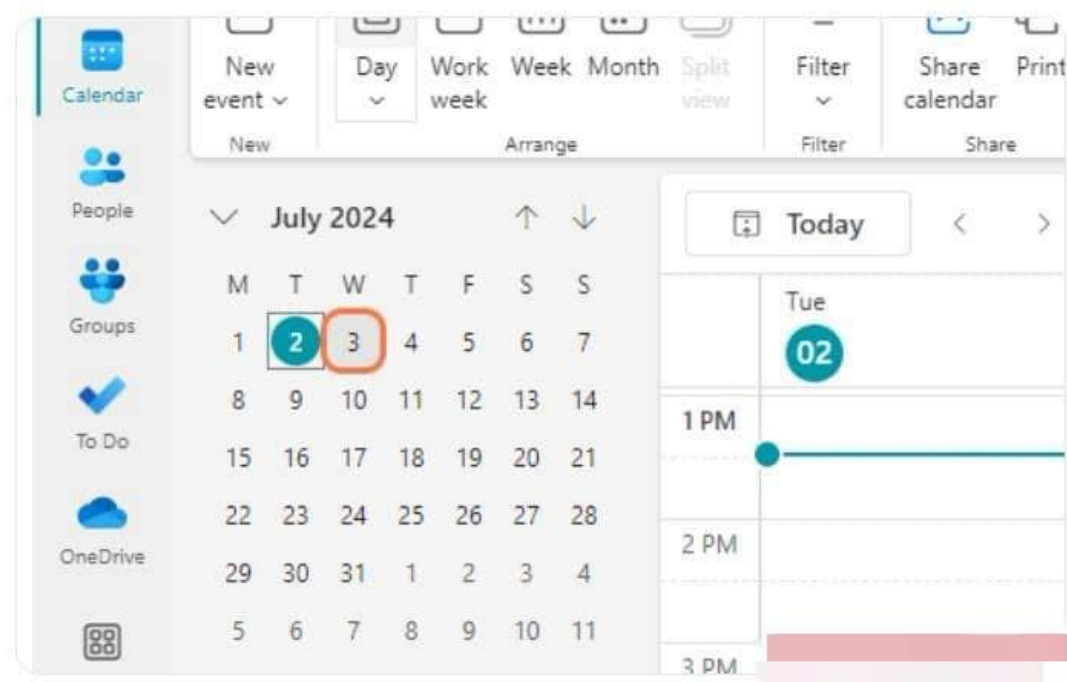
Calendar

People

Groups

To Do

OneDrive

New event

New

Day

Work week

Week

Month

Split view

Arrange

Filter

Filter

Share calendar

Print

Share

July 2024

| M | T | W | T | F | S | S |
|---|---|---|---|---|---|---|
| 1 | 2 | 3 | 4 | 5 | 6 | 7 |
| 8 | 9 | 10 | 11 | 12 | 13 | 14 |
| 15 | 16 | 17 | 18 | 19 | 20 | 21 |
| 22 | 23 | 24 | 25 | 26 | 27 | 28 |
| 29 | 30 | 31 | 1 | 2 | 3 | 4 |
| 5 | 6 | 7 | 8 | 9 | 10 | 11 |

Today

Tue

02

1 PM

2 PM

3 PM